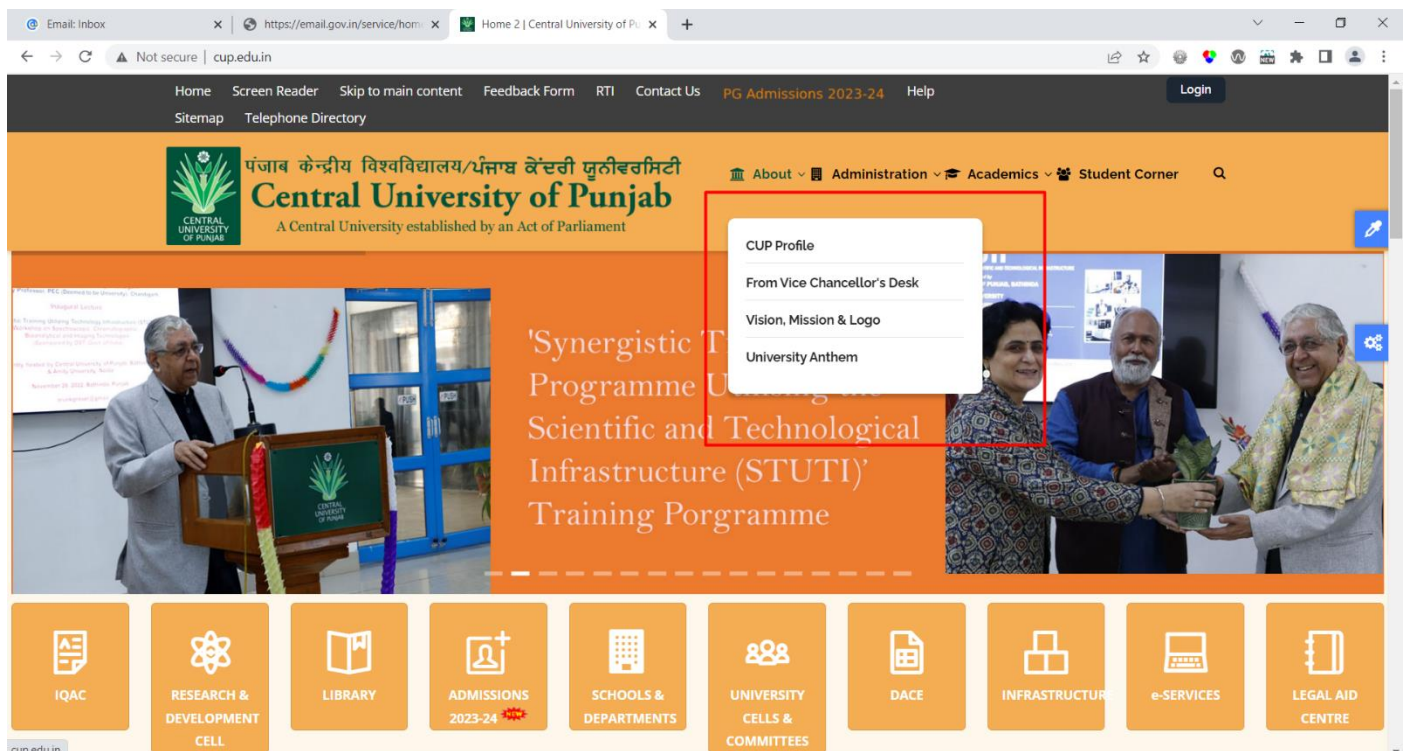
Email: Inbox
https://email.gov.in/service/home
Home 2 | Central University of Pu
Not secure | cup.edu.in

Home Screen Reader Skip to main content Feedback Form RTI Contact Us PG Admissions 2023-24 Help
Sitemap Telephone Directory
Login

CENTRAL UNIVERSITY OF PUNJAB
पंजाब केन्द्रीय विश्वविद्यालय/ਪੰਜਾਬ ਕੇਂਦਰੀ ਯੂਨੀਵਰਸਿਟੀ
Central University of Punjab
A Central University established by an Act of Parliament

About Administration Academics Student Corner

CUP Profile
From Vice Chancellor's Desk
Vision, Mission & Logo
University Anthem

'Synergistic T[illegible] Programme U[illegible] Scientific and Technological Infrastructure (STUTI)' Training Porgramme

IQAC
RESEARCH & DEVELOPMENT CELL
LIBRARY
ADMISSIONS 2023-24 NEW
SCHOOLS & DEPARTMENTS
UNIVERSITY CELLS & COMMITTEES
DACE
INFRASTRUCTURE
e-SERVICES
LEGAL AID CENTRE

cup.edu.in